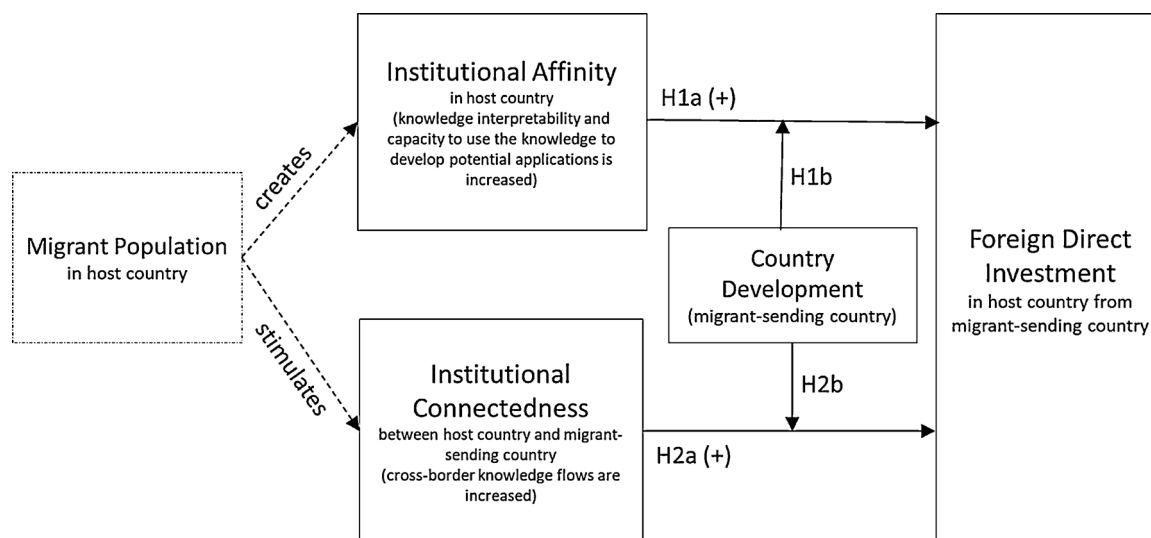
Migrant Population
in host country

creates

stimulates

Institutional Affinity
in host country
(knowledge interpretability and capacity to use the knowledge to develop potential applications is increased)

H1a (+)

H1b

Country Development
(migrant-sending country)

H2b

Institutional Connectedness
between host country and migrant-sending country
(cross-border knowledge flows are increased)

H2a (+)

Foreign Direct Investment
in host country from migrant-sending country